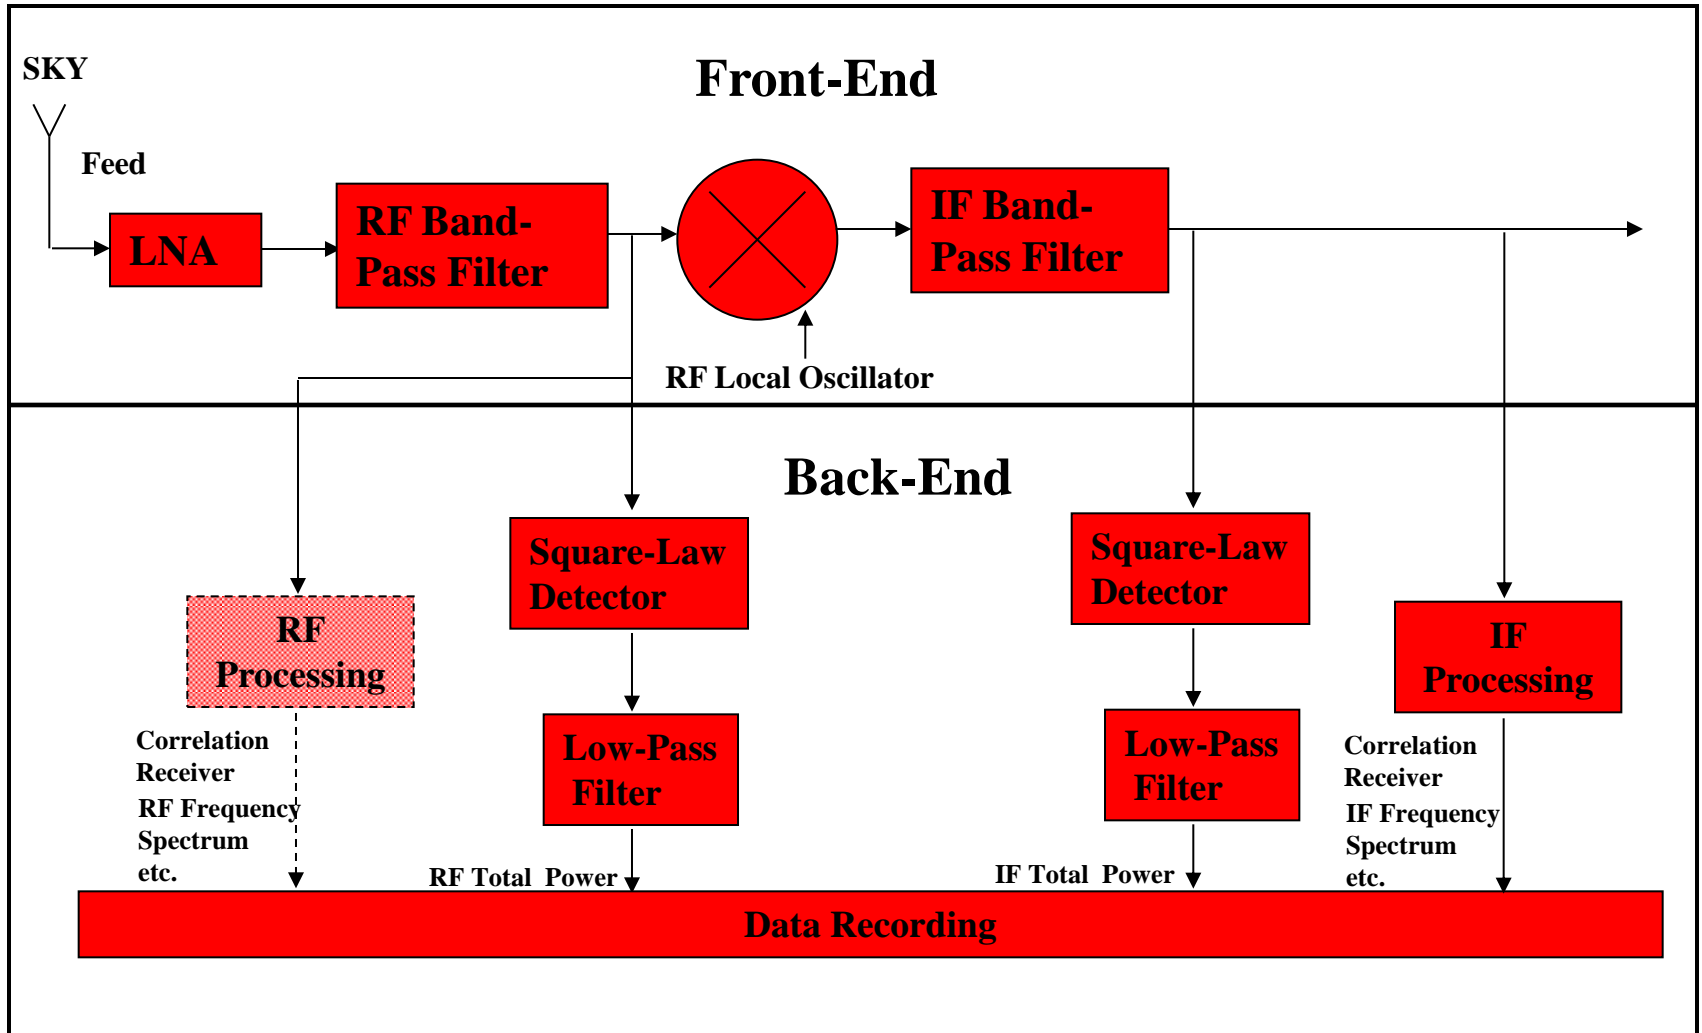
SKY

Front-End

Feed

LNA

RF Band-Pass Filter

IF Band-Pass Filter

RF Local Oscillator

Back-End

Square-Law Detector

Square-Law Detector

RF Processing

IF Processing

Low-Pass Filter

Low-Pass Filter

Correlation Receiver
RF Frequency Spectrum
etc.

Correlation Receiver
IF Frequency Spectrum
etc.

RF Total Power

IF Total Power

Data Recording